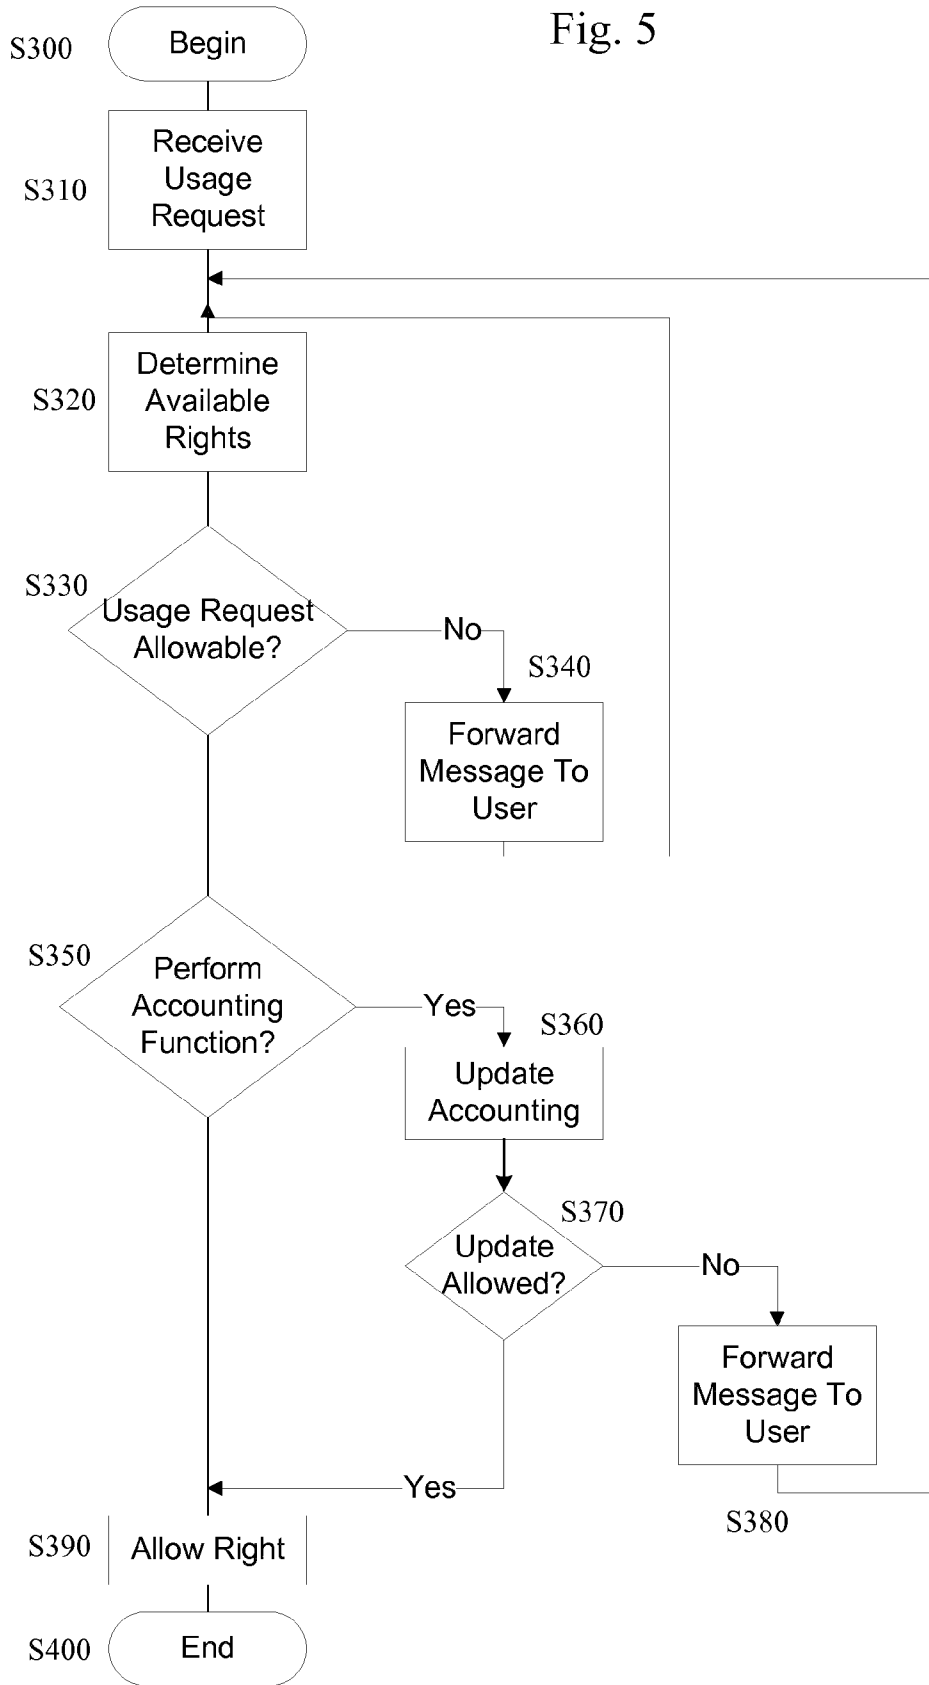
Fig. 5

S300 Begin

S310 Receive Usage Request

S320 Determine Available Rights

S330 Usage Request Allowable?

No

S340 Forward Message To User

S350 Perform Accounting Function?

Yes

S360 Update Accounting

S370 Update Allowed?

No

Forward Message To User

S380

Yes

S390 Allow Right

S400 End